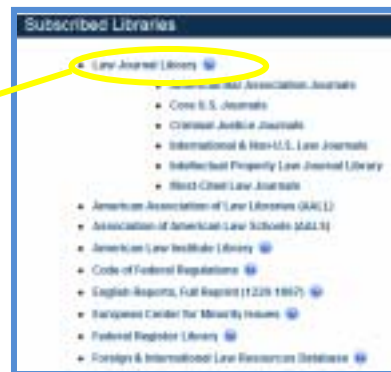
Subscribed Libraries

- Law Journal Library
  - American Bar Association Journals
  - Core U.S. Journals
  - Criminal Justice Journals
  - International & Non-U.S. Law Journals
  - Intellectual Property Law Journal Library
  - Most-Cited Law Journals
- American Association of Law Libraries (AALL)
- Association of American Law Schools (AALS)
- American Law Institute Library
- Code of Federal Regulations
- English Reports, Full Reprint (1220-1867)
- European Center for Minority Issues
- Federal Register Library
- Foreign & International Law Resources Database